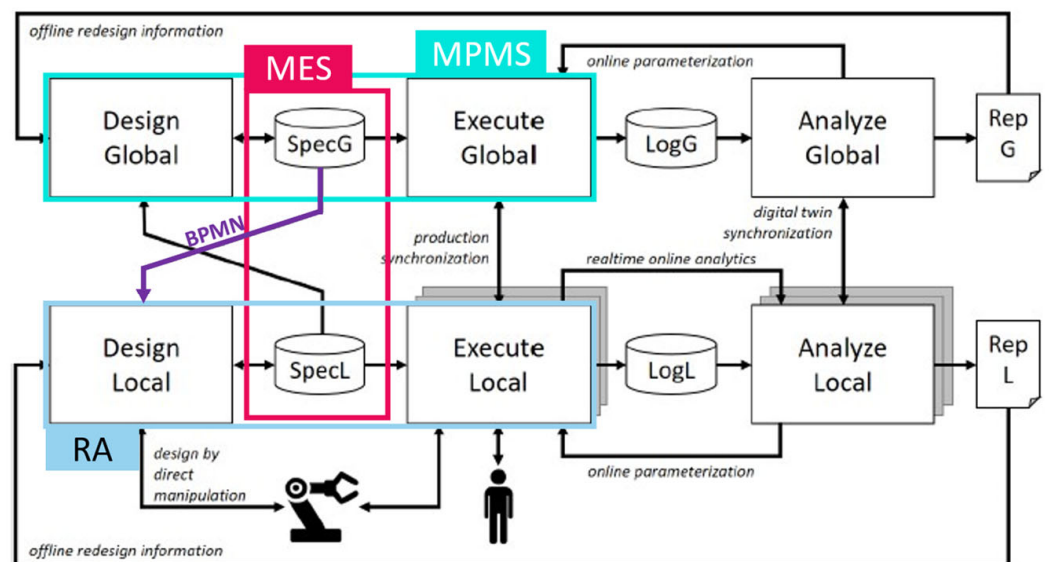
offline redesign information

MES

MPMS

online parameterization

Design Global

SpecG

Execute Global

LogG

Analyze Global

Rep G

BPMN

production synchronization

digital twin synchronization

realtime online analytics

Design Local

SpecL

Execute Local

LogL

Analyze Local

Rep L

RA

design by direct manipulation

online parameterization

offline redesign information